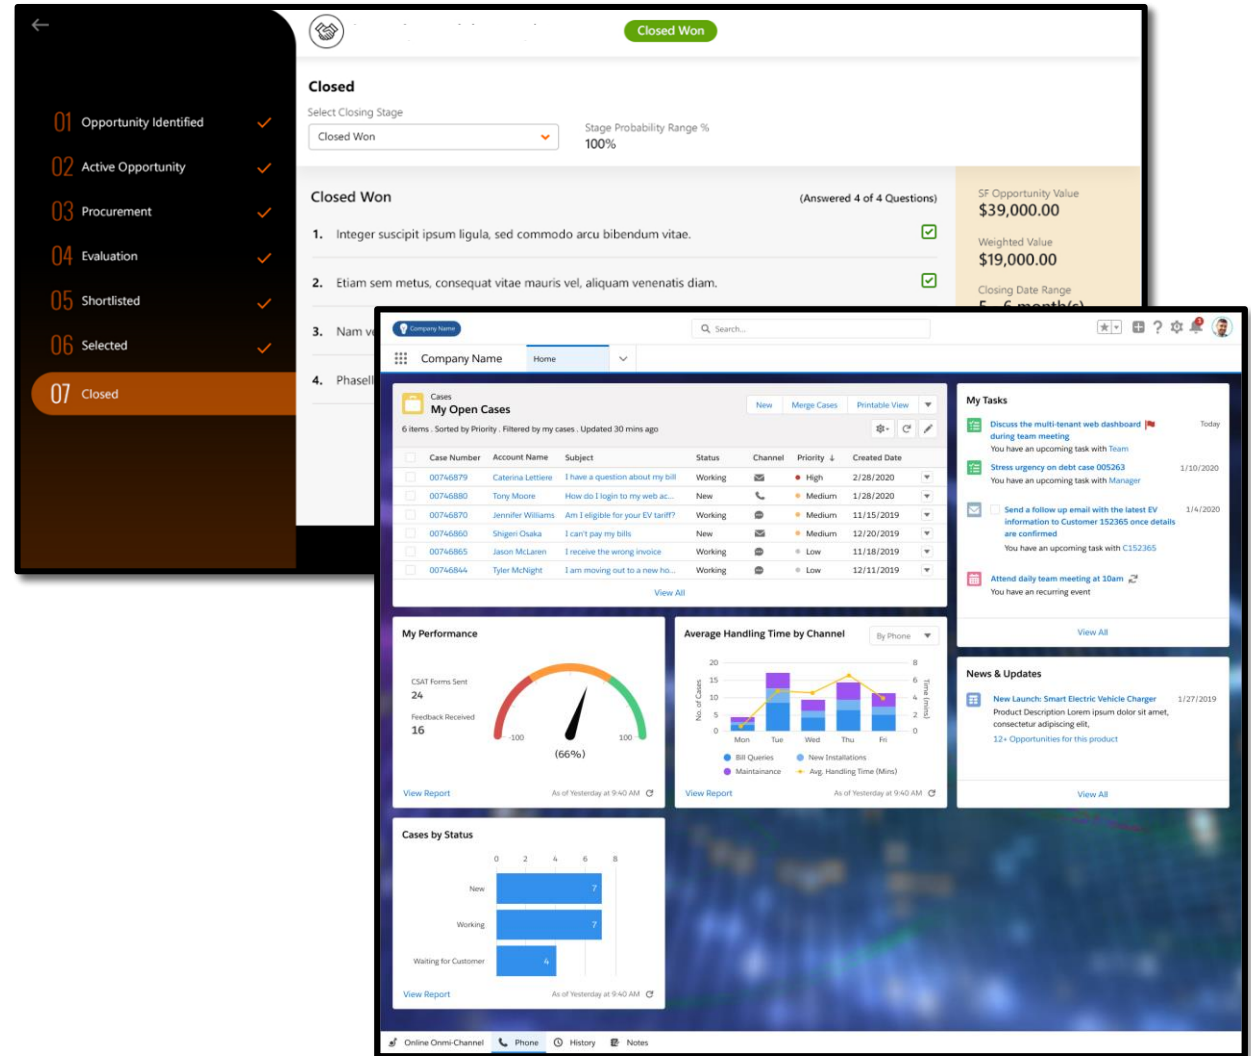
01 Opportunity Identified
02 Active Opportunity
03 Procurement
04 Evaluation
05 Shortlisted
06 Selected
07 Closed

Closed Won

Closed
Select Closing Stage
Closed Won
Stage Probability Range %
100%

Closed Won
(Answered 4 of 4 Questions)
1. Integer suscipit ipsum ligula, sed commodo arcu bibendum vitae.
2. Etiam sem metus, consequat vitae mauris vel, aliquam venenatis diam.
3. Nam v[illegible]
4. Phasell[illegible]

SF Opportunity Value
$39,000.00
Weighted Value
$19,000.00
Closing Date Range
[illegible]

Company Name
Search...
Company Name
Home

Cases
My Open Cases
New
Merge Cases
Printable View
6 items · Sorted by Priority · Filtered by my cases · Updated 30 mins ago

| Case Number | Account Name | Subject | Status | Channel | Priority | Created Date |
|---|---|---|---|---|---|---|
| 00746879 | Caterina Lettiere | I have a question about my bill | Working | | High | 2/28/2020 |
| 00746880 | Tony Moore | How do I login to my web ac... | New | | Medium | 1/28/2020 |
| 00746870 | Jennifer Williams | Am I eligible for your EV tariff? | Working | | Medium | 11/15/2019 |
| 00746860 | Shigeri Osaka | I can't pay my bills | New | | Medium | 12/20/2019 |
| 00746865 | Jason McLaren | I receive the wrong invoice | Working | | Low | 11/18/2019 |
| 00746844 | Tyler McNight | I am moving out to a new ho... | Working | | Low | 12/11/2019 |

View All

My Tasks
Discuss the multi-tenant web dashboard during team meeting
Today
You have an upcoming task with Team
Stress urgency on debt case 005263
1/10/2020
You have an upcoming task with Manager
Send a follow up email with the latest EV information to Customer 152365 once details are confirmed
1/4/2020
You have an upcoming task with C152365
Attend daily team meeting at 10am
You have an recurring event
View All

My Performance
CSAT Forms Sent
24
Feedback Received
16
-100
100
(66%)
View Report
As of Yesterday at 9:40 AM

Average Handling Time by Channel
By Phone
20
15
10
5
0
8
6
4
2
0
No. of Cases
Time (mins)
Mon
Tue
Wed
Thu
Fri
Bill Queries
New Installations
Maintainance
Avg. Handling Time (Mins)
View Report
As of Yesterday at 9:40 AM

News & Updates
New Launch: Smart Electric Vehicle Charger
1/27/2019
Product Description Lorem ipsum dolor sit amet, consectetur adipiscing elit,
12+ Opportunities for this product
View All

Cases by Status
0
2
4
6
8
New
7
Working
7
Waiting for Customer
4
View Report
As of Yesterday at 9:40 AM

Online Onmi-Channel
Phone
History
Notes